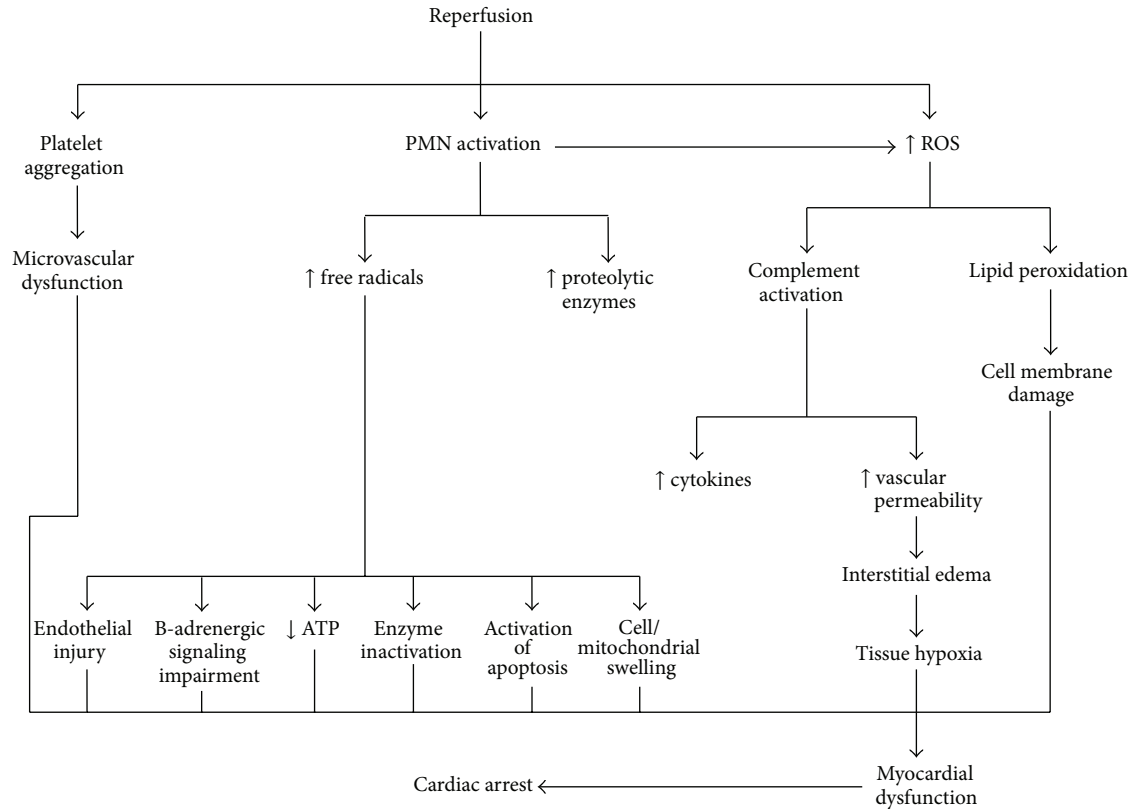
Reperfusion

Platelet aggregation

Microvascular dysfunction

PMN activation

↑ ROS

↑ free radicals

↑ proteolytic enzymes

Complement activation

Lipid peroxidation

Cell membrane damage

↑ cytokines

↑ vascular permeability

Interstitial edema

Tissue hypoxia

Endothelial injury

B-adrenergic signaling impairment

↓ ATP

Enzyme inactivation

Activation of apoptosis

Cell/ mitochondrial swelling

Myocardial dysfunction

Cardiac arrest